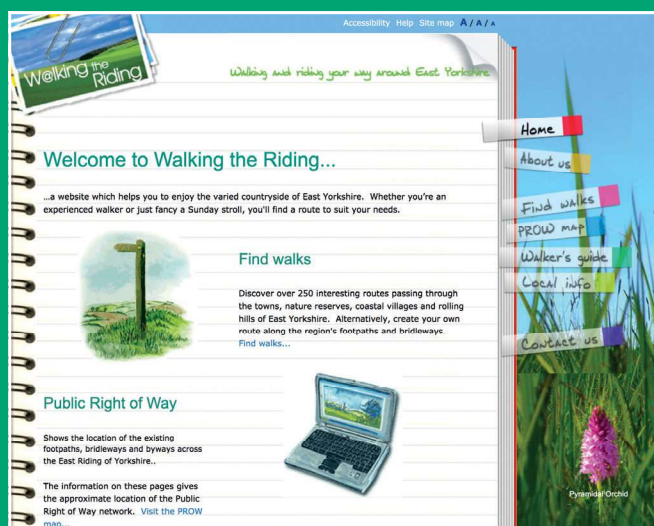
Accessibility Help Site map A / A / A

Walking the Riding

Walking and riding your way around East Yorkshire

Home
About us
Find walks
PROW map
Walker's guide
Local info
Contact us

Welcome to Walking the Riding...

...a website which helps you to enjoy the varied countryside of East Yorkshire. Whether you're an experienced walker or just fancy a Sunday stroll, you'll find a route to suit your needs.

Find walks

Discover over 250 interesting routes passing through the towns, nature reserves, coastal villages and rolling hills of East Yorkshire. Alternatively, create your own route along the region's footpaths and bridleways.

Find walks...

Public Right of Way

Shows the location of the existing footpaths, bridleways and byways across the East Riding of Yorkshire..

The information on these pages gives the approximate location of the Public Right of Way network. Visit the PROW map...

Pyramidal Orchid